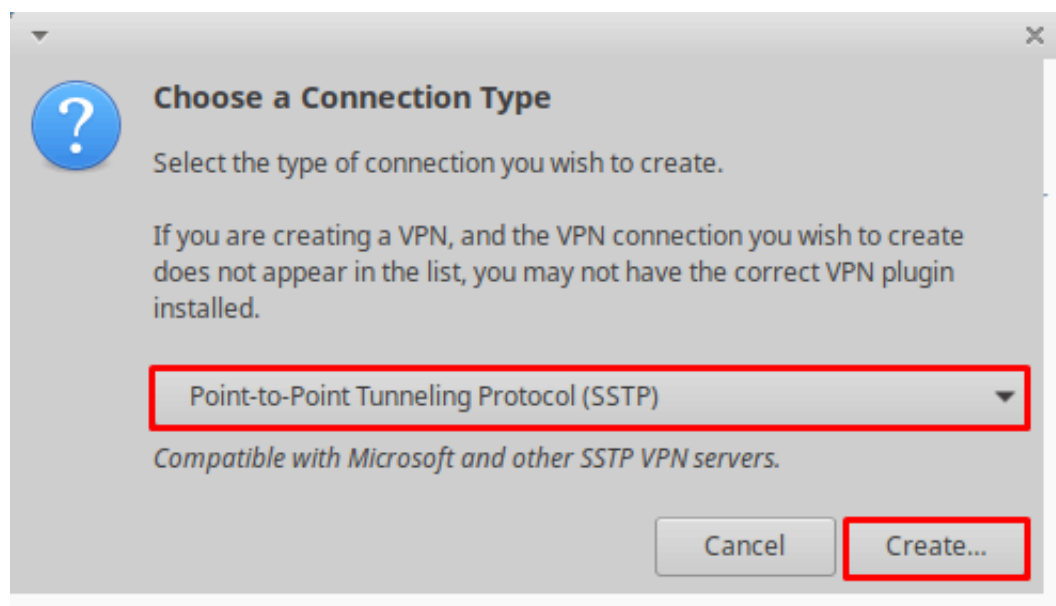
Choose a Connection Type

Select the type of connection you wish to create.

If you are creating a VPN, and the VPN connection you wish to create does not appear in the list, you may not have the correct VPN plugin installed.

Point-to-Point Tunneling Protocol (SSTP)

Compatible with Microsoft and other SSTP VPN servers.

Cancel

Create...